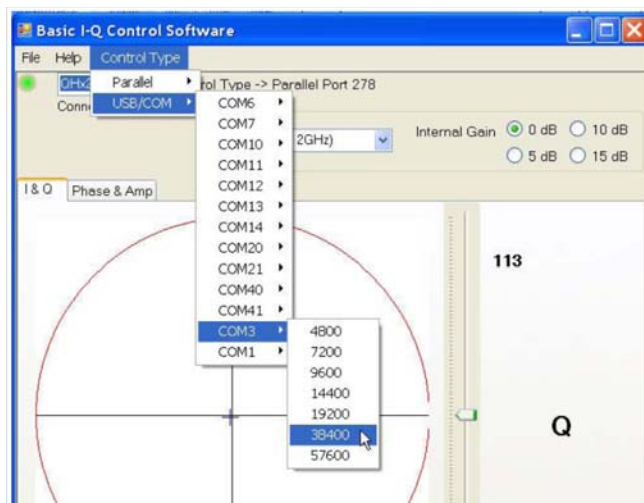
Basic I-Q Control Software

File Help Control Type

Parallel
USB/COM

OHz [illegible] rol Type -> Parallel Port 278
Conn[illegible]

COM6
COM7
COM10
COM11
COM12
COM13
COM14
COM20
COM21
COM40
COM41
COM3
COM1

4800
7200
9600
14400
19200
38400
57600

2GHz)

Internal Gain 0 dB 10 dB 5 dB 15 dB

I & Q Phase & Amp

113

Q